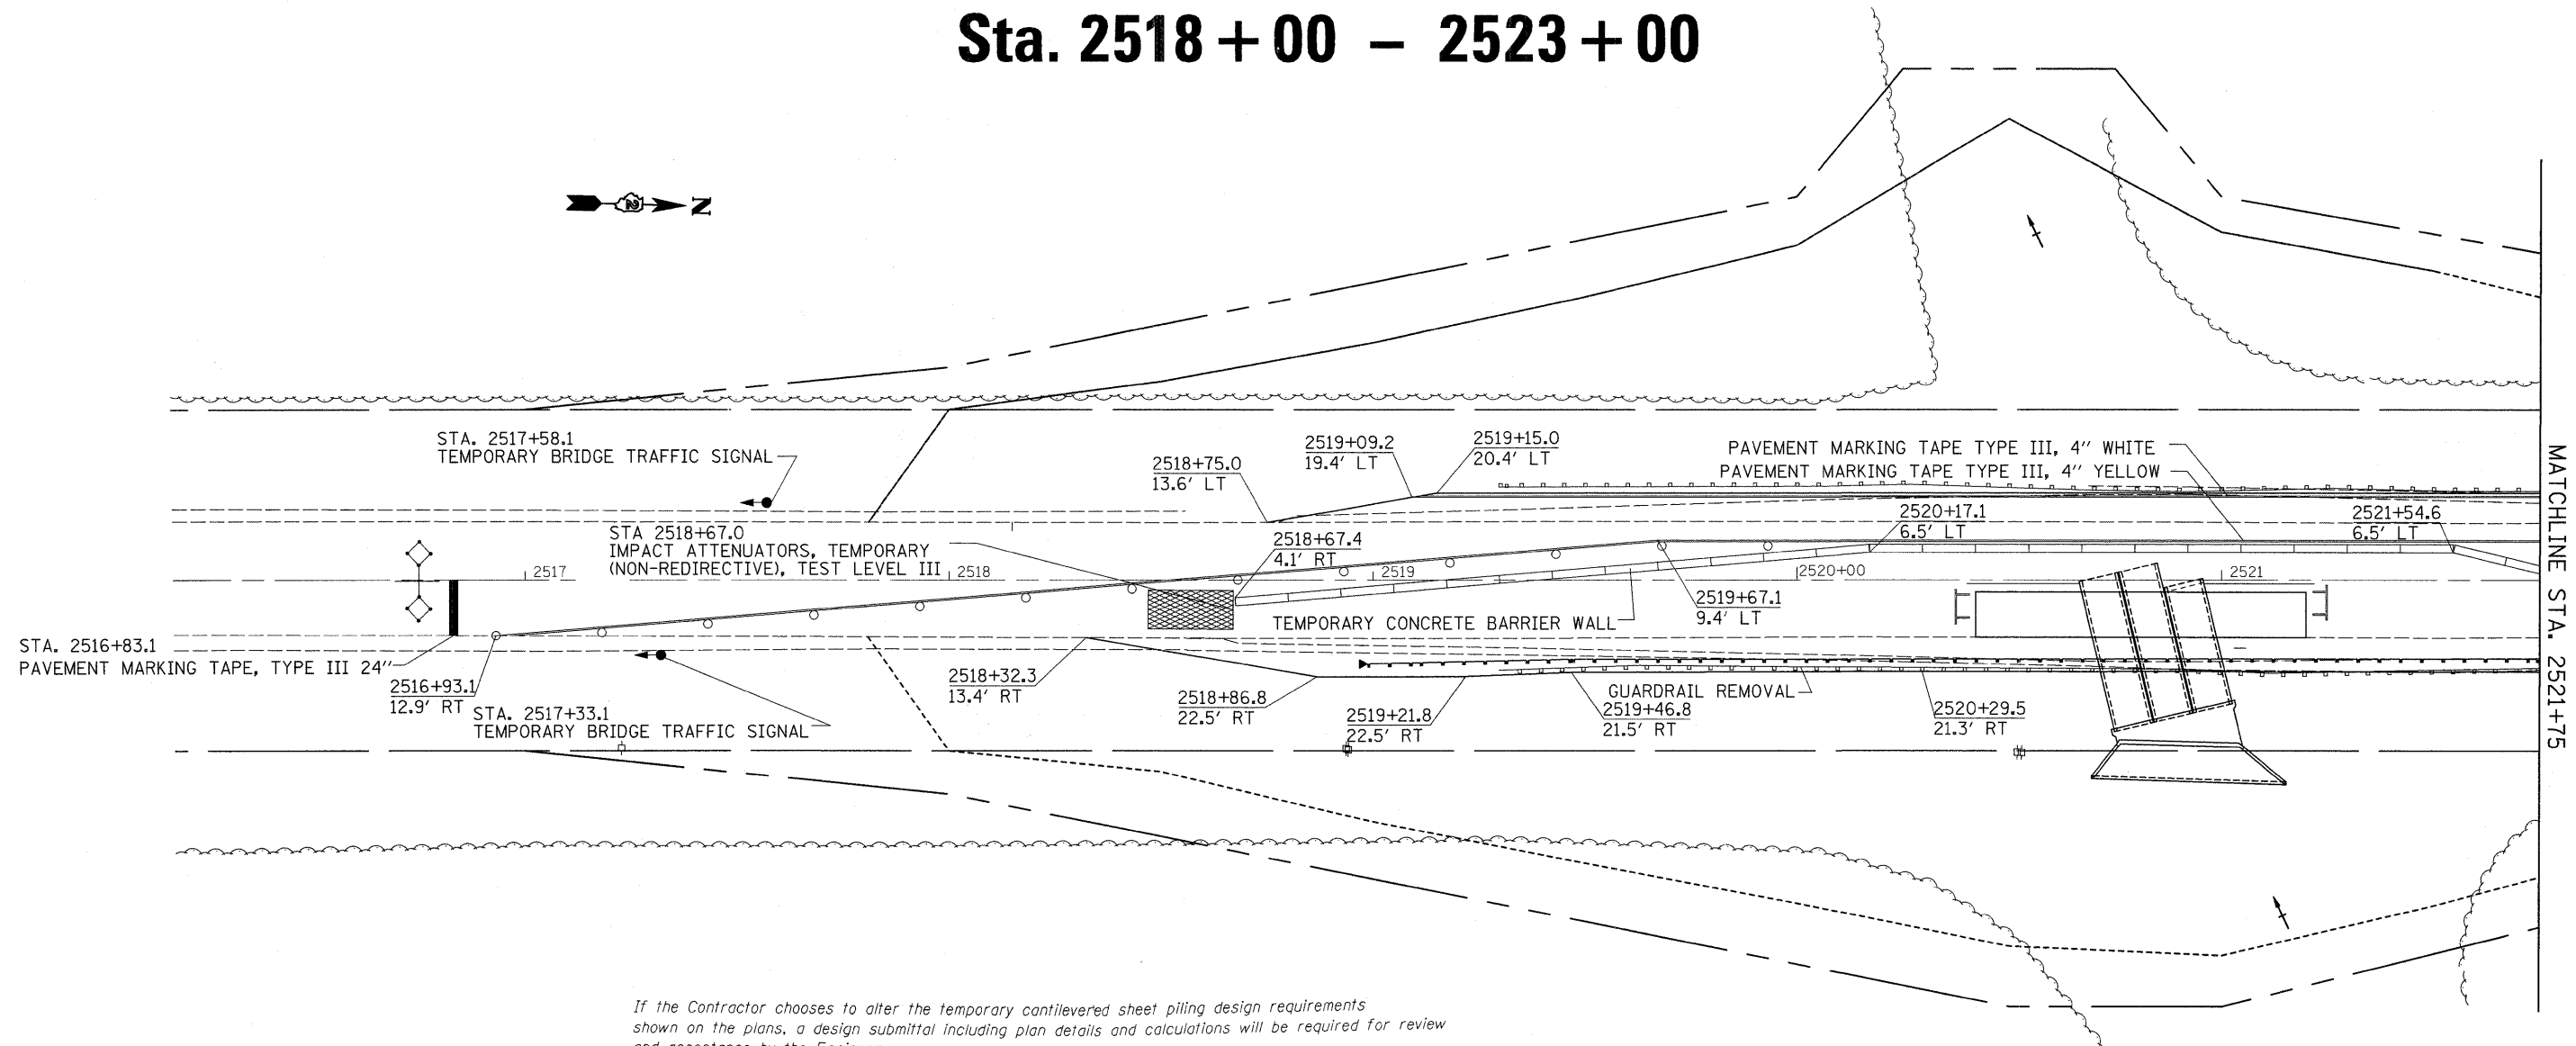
Sta. 2518 + 00 – 2523 + 00

N

STA. 2517+58.1
TEMPORARY BRIDGE TRAFFIC SIGNAL

2518+75.0
13.6' LT

2519+09.2
19.4' LT

2519+15.0
20.4' LT

PAVEMENT MARKING TAPE TYPE III, 4" WHITE
PAVEMENT MARKING TAPE TYPE III, 4" YELLOW

STA 2518+67.0
IMPACT ATTENUATORS, TEMPORARY
(NON-REDIRECTIVE), TEST LEVEL III

2518+67.4
4.1' RT

2520+17.1
6.5' LT

2521+54.6
6.5' LT

2517
2518
2519
2520+00
2521

MATCHLINE STA. 2521+75

2519+67.1
9.4' LT

TEMPORARY CONCRETE BARRIER WALL

STA. 2516+83.1
PAVEMENT MARKING TAPE, TYPE III 24"

2516+93.1
12.9' RT

STA. 2517+33.1
TEMPORARY BRIDGE TRAFFIC SIGNAL

2518+32.3
13.4' RT

2518+86.8
22.5' RT

2519+21.8
22.5' RT

GUARDRAIL REMOVAL
2519+46.8
21.5' RT

2520+29.5
21.3' RT

If the Contractor chooses to alter the temporary cantilevered sheet piling design requirements shown on the plans, a design submittal including plan details and calculations will be required for review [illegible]